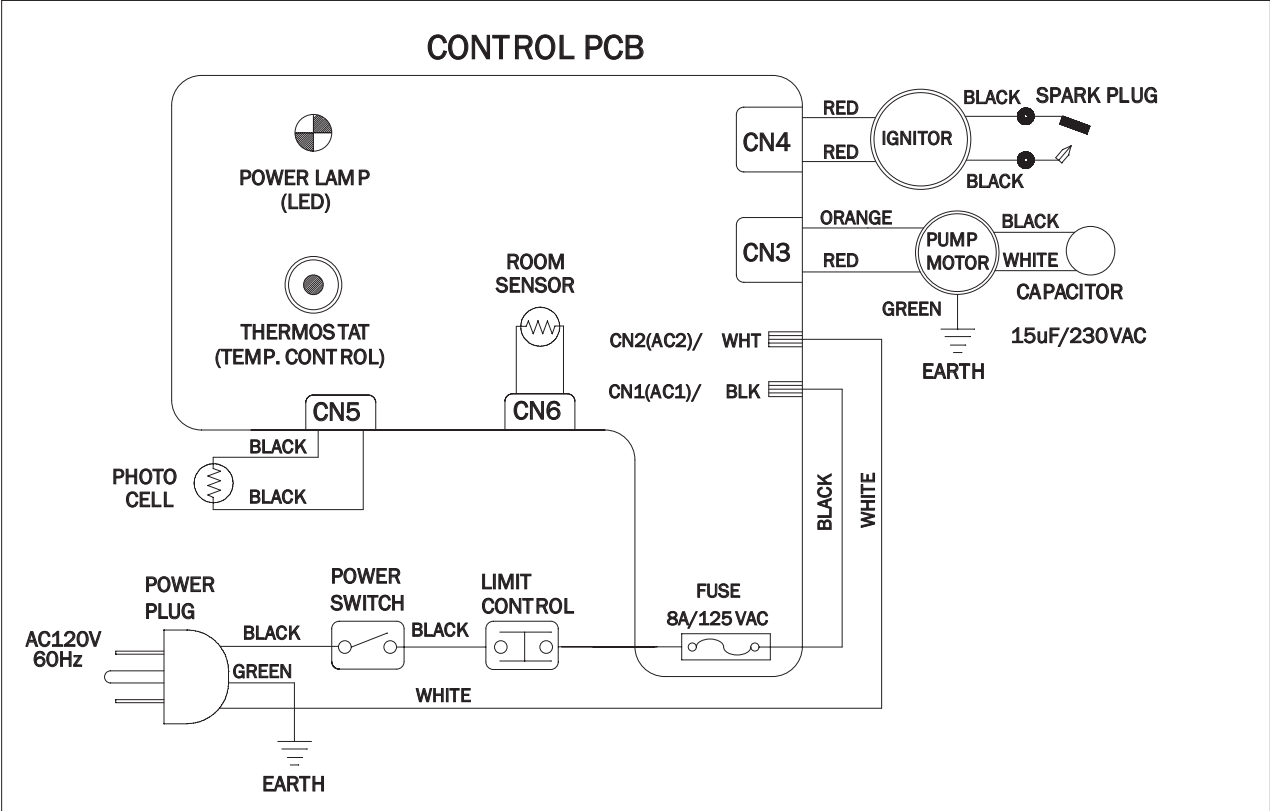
CONTROL PCB

POWER LAMP
(LED)

THERMOSTAT
(TEMP. CONTROL)

ROOM
SENSOR

CN4
RED
RED
IGNITOR
BLACK
BLACK
SPARK PLUG

CN3
ORANGE
RED
PUMP
MOTOR
BLACK
WHITE
CAPACITOR
GREEN
15uF/230VAC
EARTH

CN2(AC2)/ WHT
CN1(AC1)/ BLK

CN5
CN6

BLACK
PHOTO
CELL
BLACK

BLACK
WHITE

POWER
PLUG
AC120V
60Hz
BLACK
GREEN
EARTH

POWER
SWITCH
BLACK

LIMIT
CONTROL

FUSE
8A/125VAC

WHITE